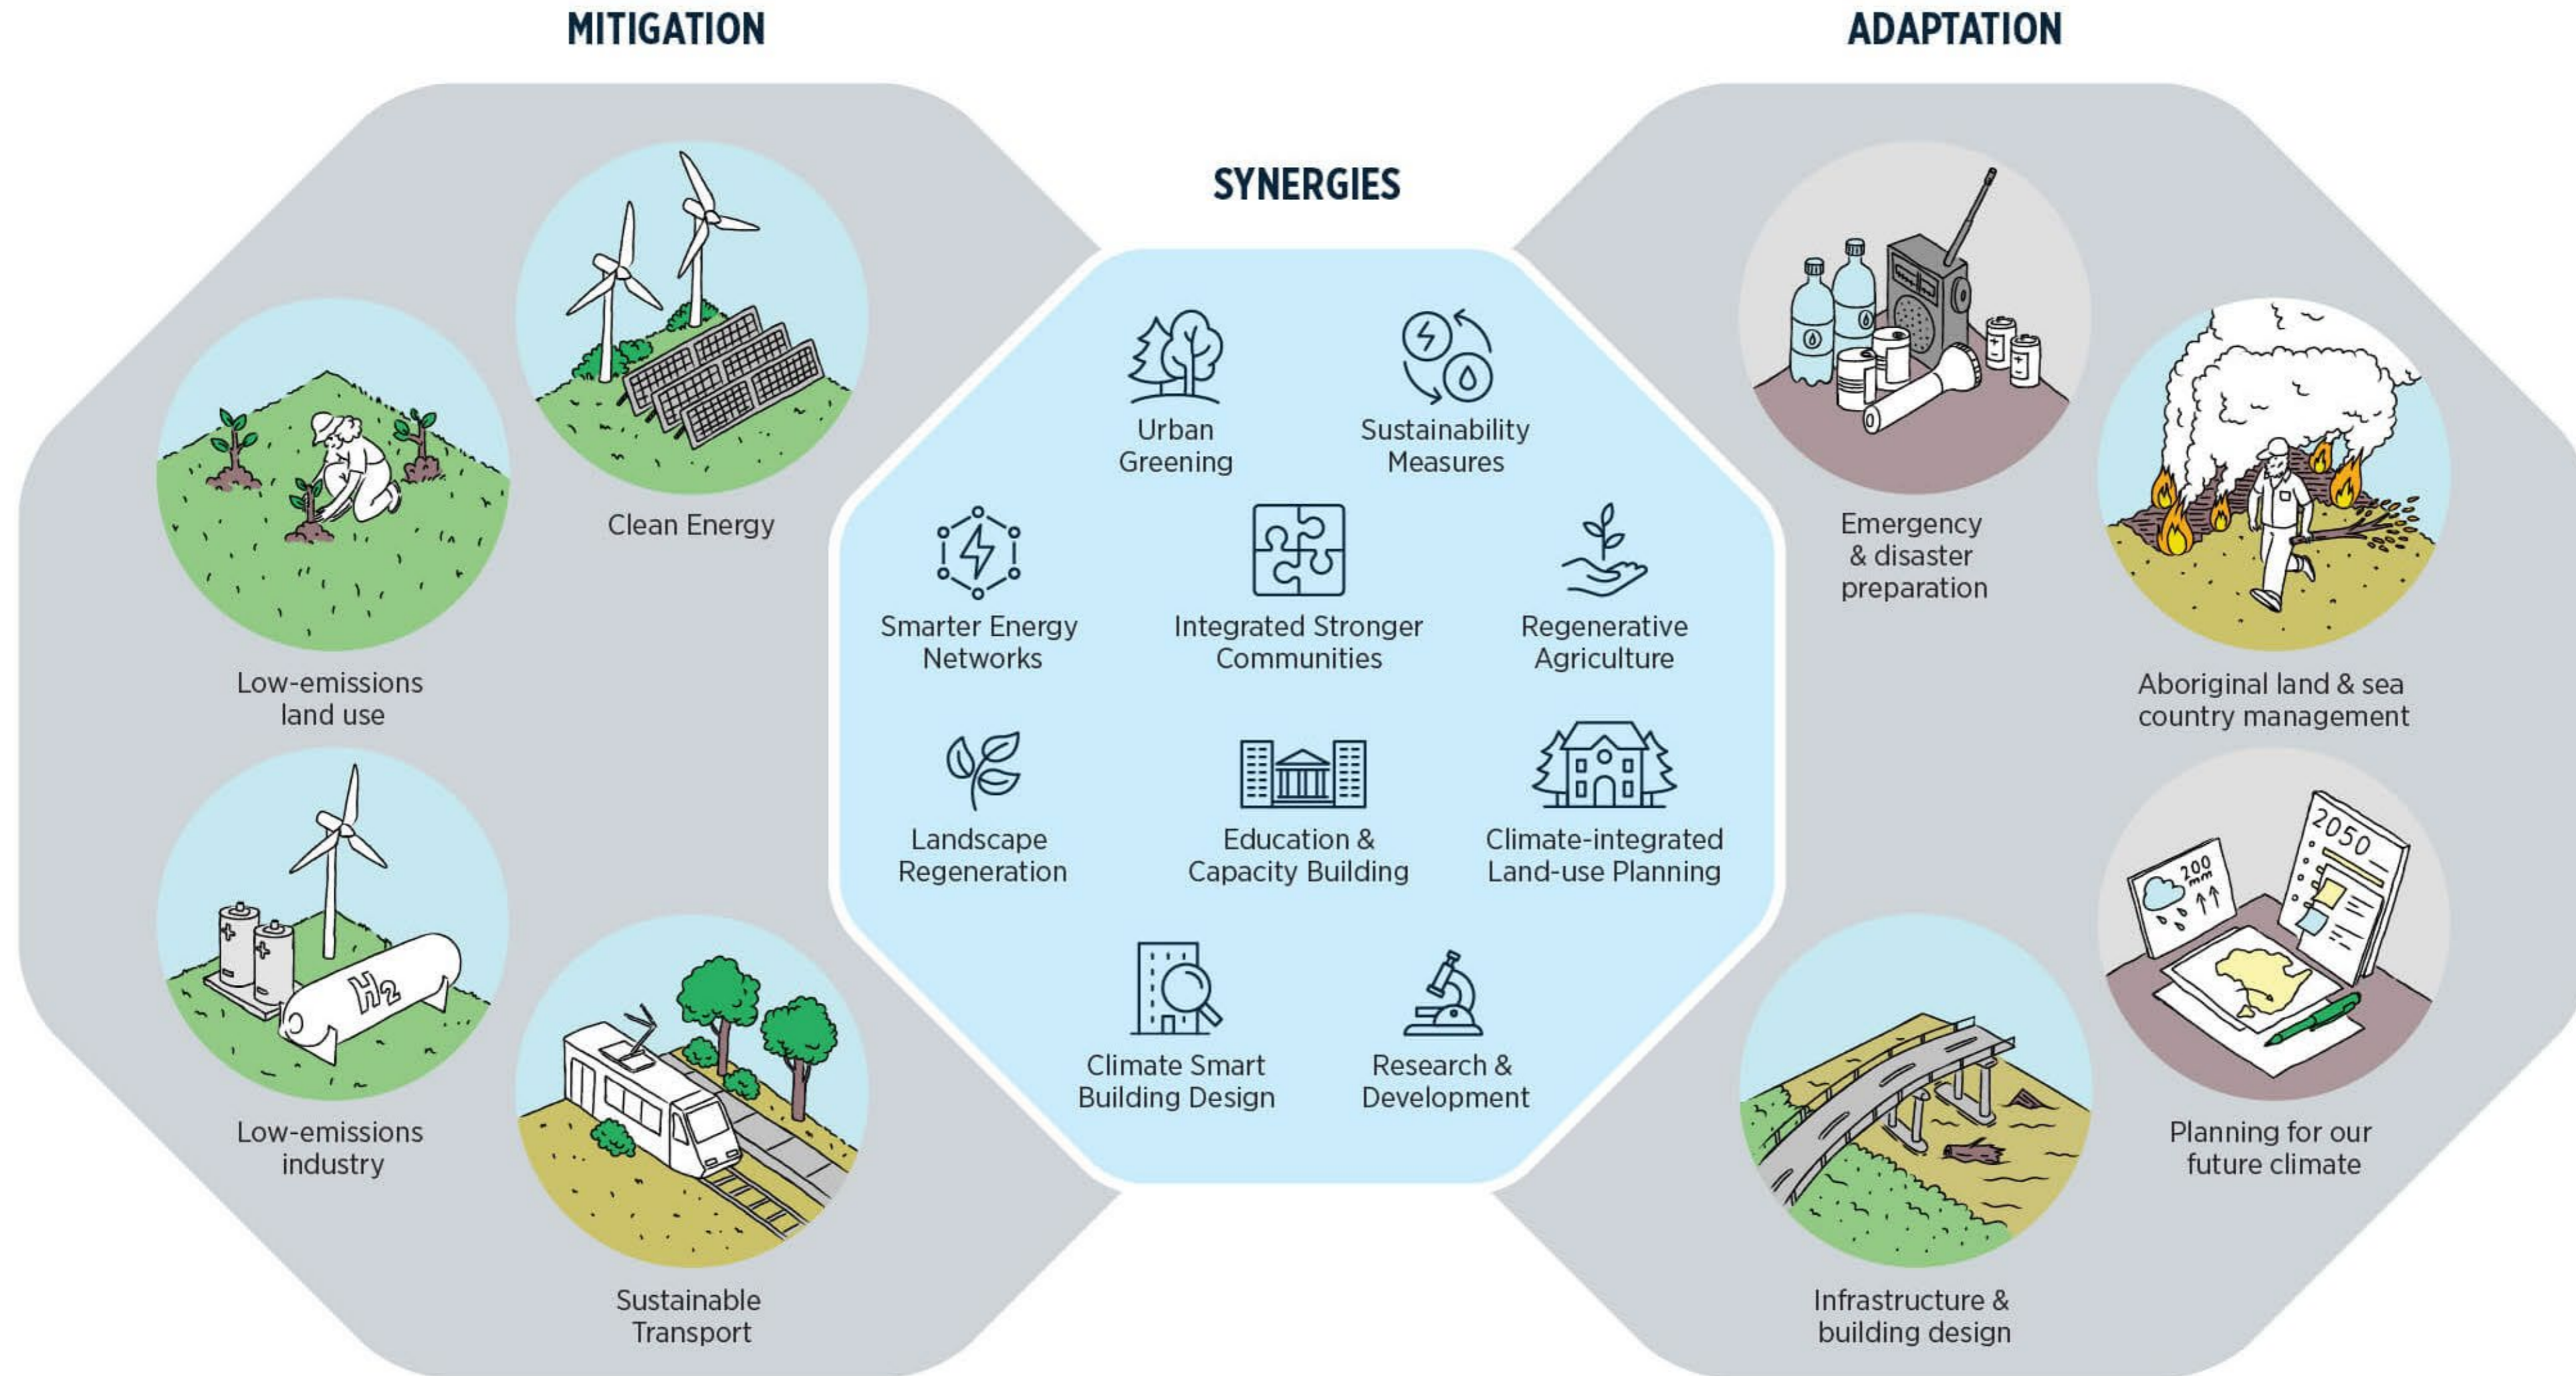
MITIGATION

Clean Energy

Low-emissions land use

Low-emissions industry

$H_2$

Sustainable Transport

SYNERGIES

Urban Greening

Sustainability Measures

Smarter Energy Networks

Integrated Stronger Communities

Regenerative Agriculture

Landscape Regeneration

Education & Capacity Building

Climate-integrated Land-use Planning

Climate Smart Building Design

Research & Development

ADAPTATION

Emergency & disaster preparation

Aboriginal land & sea country management

2050

200 mm

Planning for our future climate

Infrastructure & building design